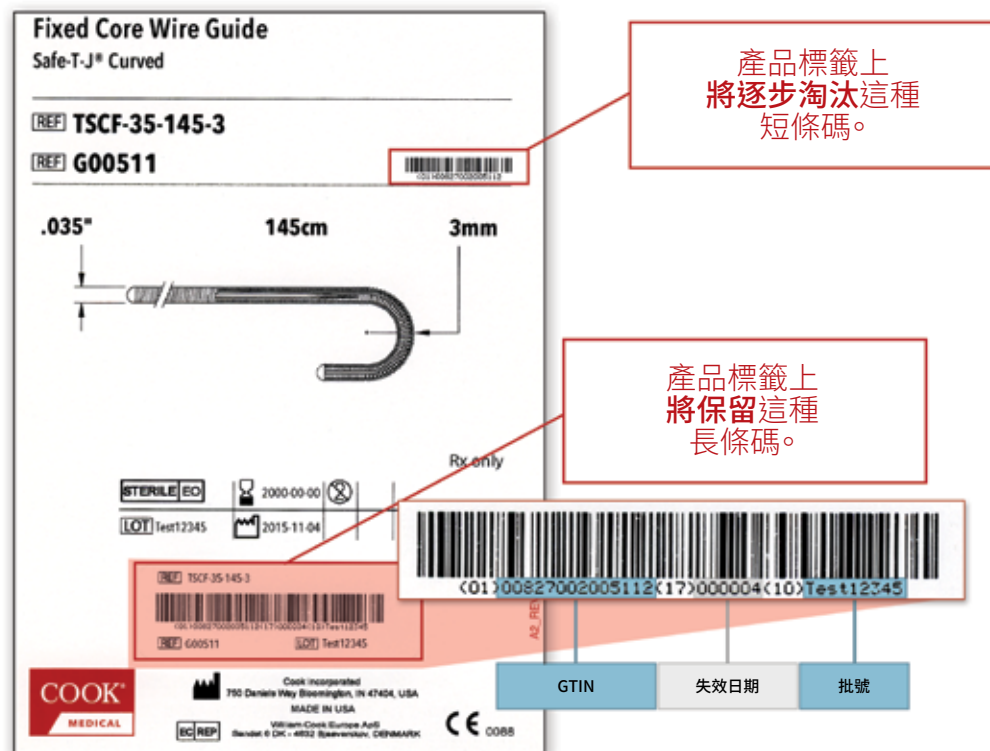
Fixed Core Wire Guide
Safe-T-J® Curved

REF TSCF-35-145-3

REF G00511

.035"
145cm
3mm

產品標籤上
將逐步淘汰這種
短條碼。

產品標籤上
將保留這種
長條碼。

Rx only

STERILE EO
2000-00-00
LOT Test12345
2015-11-04

REF TSCF-35-145-3
REF G00511
LOT Test12345

(01)00827002005112(17)000004(10)Test12345

GTIN
失效日期
批號

COOK® MEDICAL
Cook Incorporated
750 Daniels Way Bloomington, IN 47404, USA
MADE IN USA
EC REP William Cook Europe ApS Sandet 6 DK - 4632 Bjaeverskov, DENMARK
CE 0088